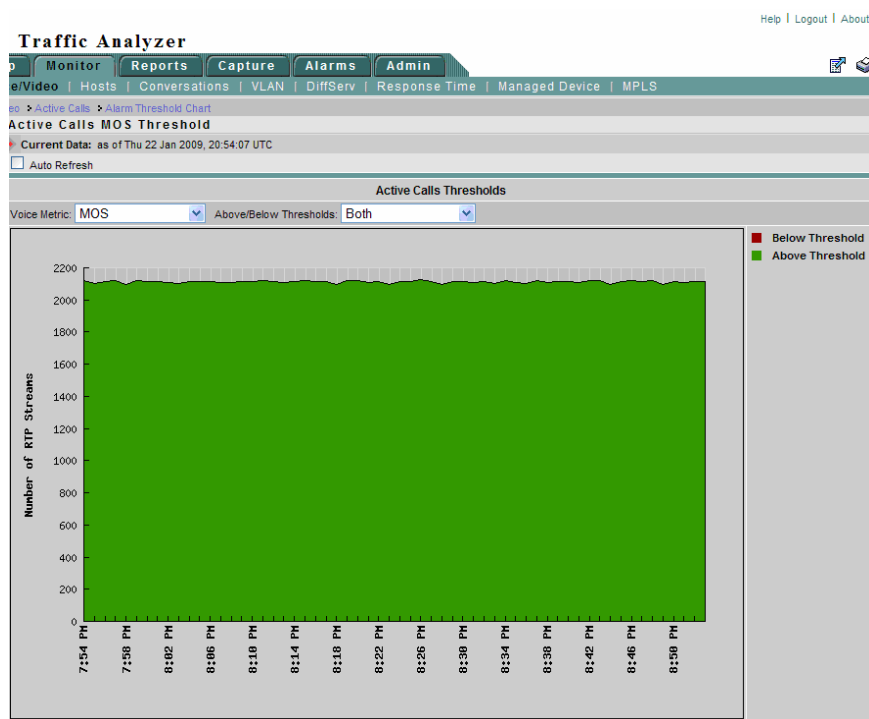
Help | Logout | About

Traffic Analyzer

p Monitor Reports Capture Alarms Admin

e/Video | Hosts | Conversations | VLAN | DiffServ | Response Time | Managed Device | MPLS

eo > Active Calls > Alarm Threshold Chart

Active Calls MOS Threshold

Current Data: as of Thu 22 Jan 2009, 20:54:07 UTC

Auto Refresh

Active Calls Thresholds

Voice Metric: MOS Above/Below Thresholds: Both

Below Threshold
Above Threshold

2200
2000
1800
1600
1400
1200
1000
800
600
400
200
0

Number of RTP Streams

7:54 PM
7:58 PM
8:02 PM
8:06 PM
8:10 PM
8:14 PM
8:18 PM
8:22 PM
8:26 PM
8:30 PM
8:34 PM
8:38 PM
8:42 PM
8:46 PM
8:50 PM